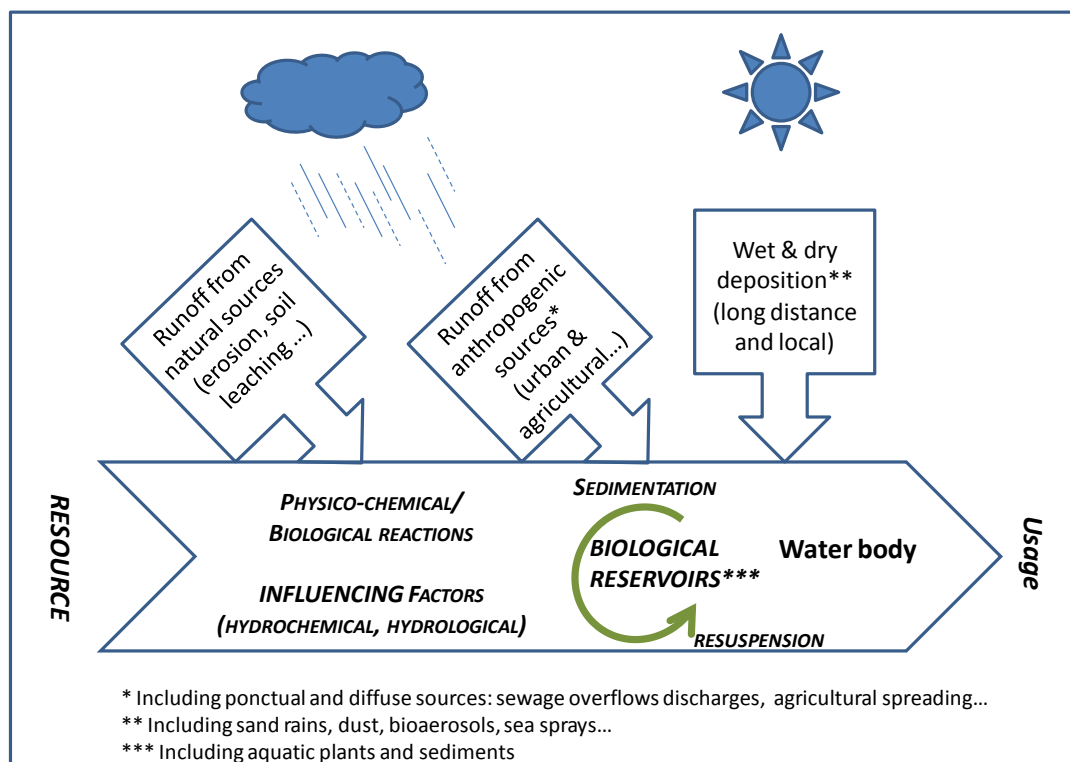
Runoff from natural sources (erosion, soil leaching …)

Runoff from anthropogenic sources* (urban & agricultural…)

Wet & dry deposition** (long distance and local)

RESOURCE

PHYSICO-CHEMICAL/ BIOLOGICAL REACTIONS

INFLUENCING FACTORS (HYDROCHEMICAL, HYDROLOGICAL)

SEDIMENTATION

BIOLOGICAL RESERVOIRS***

RESUSPENSION

Water body

Usage

* Including ponctual and diffuse sources: sewage overflows discharges, agricultural spreading…
** Including sand rains, dust, bioaerosols, sea sprays…
*** Including aquatic plants and sediments